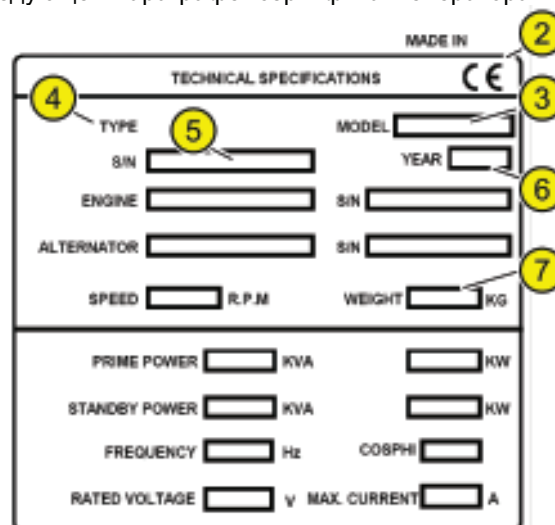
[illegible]

MADE IN

TECHNICAL SPECIFICATIONS

CE

2

4

3

5

TYPE

MODEL

S/N

YEAR

6

ENGINE

S/N

ALTERNATOR

S/N

7

SPEED

R.P.M

WEIGHT

KG

PRIME POWER

KVA

KW

STANDBY POWER

KVA

KW

FREQUENCY

Hz

COSPHI

RATED VOLTAGE

V

MAX. CURRENT

A